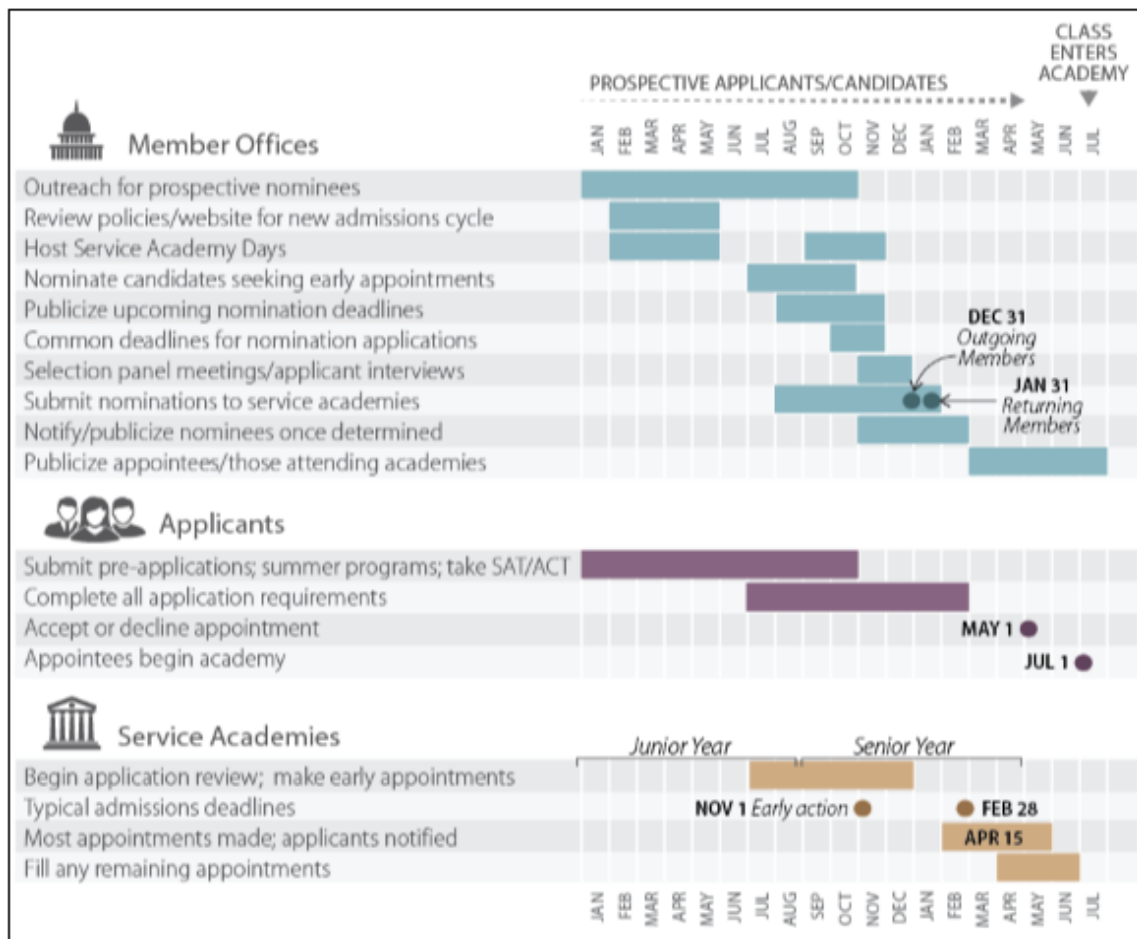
PROSPECTIVE APPLICANTS/CANDIDATES

CLASS ENTERS ACADEMY

Member Offices

JAN FEB MAR APR MAY JUN JUL AUG SEP OCT NOV DEC JAN FEB MAR APR MAY JUN JUL

Outreach for prospective nominees
Review policies/website for new admissions cycle
Host Service Academy Days
Nominate candidates seeking early appointments
Publicize upcoming nomination deadlines
Common deadlines for nomination applications
Selection panel meetings/applicant interviews
Submit nominations to service academies
Notify/publicize nominees once determined
Publicize appointees/those attending academies

DEC 31 Outgoing Members

JAN 31 Returning Members

Applicants

Submit pre-applications; summer programs; take SAT/ACT
Complete all application requirements
Accept or decline appointment
Appointees begin academy

MAY 1

JUL 1

Service Academies

Junior Year

Senior Year

Begin application review; make early appointments
Typical admissions deadlines
Most appointments made; applicants notified
Fill any remaining appointments

NOV 1 Early action

FEB 28

APR 15

JAN FEB MAR APR MAY JUN JUL AUG SEP OCT NOV DEC JAN FEB MAR APR MAY JUN JUL